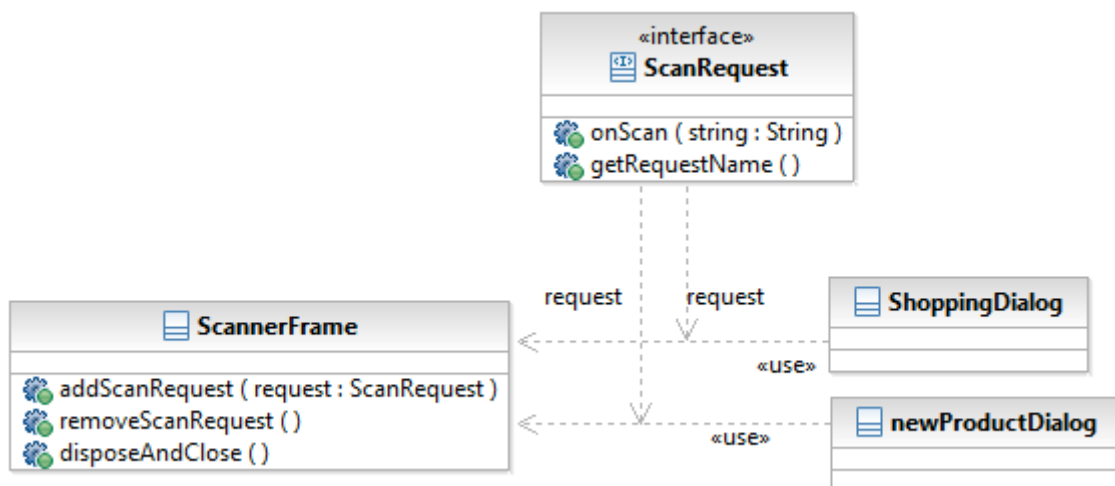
«interface»
ScanRequest

onScan ( string : String )
getRequestName ( )

request
request

ScannerFrame

addScanRequest ( request : ScanRequest )
removeScanRequest ( )
disposeAndClose ( )

ShoppingDialog

«use»

newProductDialog

«use»